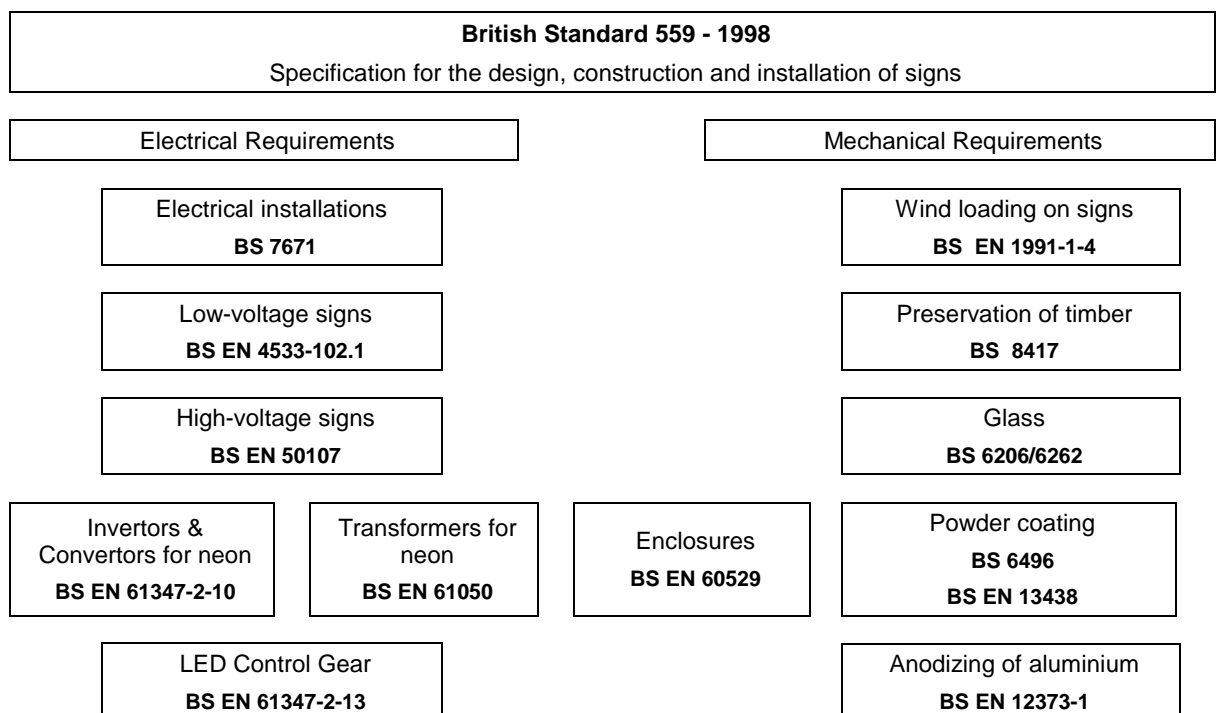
**British Standard 559 - 1998**

Specification for the design, construction and installation of signs

Electrical Requirements

Mechanical Requirements

Electrical installations
**BS 7671**

Low-voltage signs
**BS EN 4533-102.1**

High-voltage signs
**BS EN 50107**

Invertors & Convertors for neon
**BS EN 61347-2-10**

Transformers for neon
**BS EN 61050**

LED Control Gear
**BS EN 61347-2-13**

Enclosures
**BS EN 60529**

Wind loading on signs
**BS EN 1991-1-4**

Preservation of timber
**BS 8417**

Glass
**BS 6206/6262**

Powder coating
**BS 6496**
**BS EN 13438**

Anodizing of aluminium
**BS EN 12373-1**